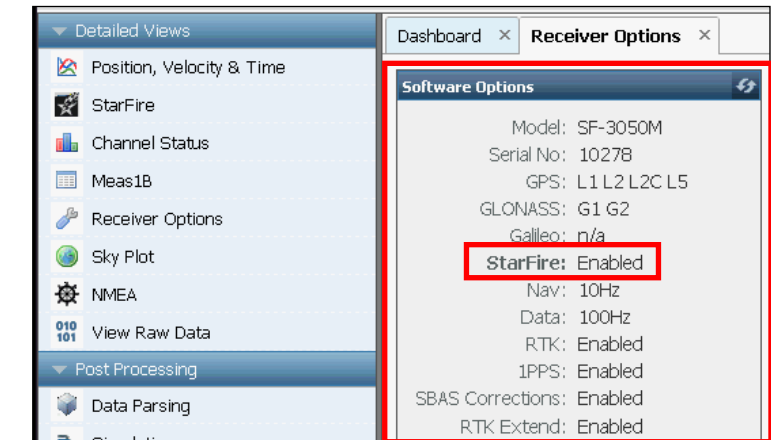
Detailed Views

Position, Velocity & Time

StarFire

Channel Status

Meas1B

Receiver Options

Sky Plot

NMEA

010
101 View Raw Data

Post Processing

Data Parsing

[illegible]

Dashboard ×

Receiver Options ×

Software Options

Model: SF-3050M
Serial No: 10278
GPS: L1 L2 L2C L5
GLONASS: G1 G2
Galileo: n/a
StarFire: Enabled
Nav: 10Hz
Data: 100Hz
RTK: Enabled
1PPS: Enabled
SBAS Corrections: Enabled
RTK Extend: Enabled